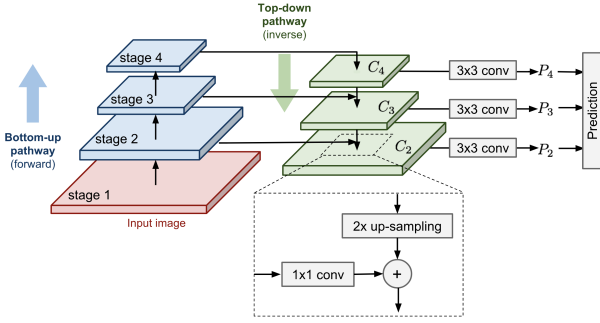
Top-down pathway
(inverse)

Bottom-up pathway
(forward)

stage 4
stage 3
stage 2
stage 1
Input image

$C_4$
$C_3$
$C_2$

3x3 conv
3x3 conv
3x3 conv

$P_4$
$P_3$
$P_2$

Prediction

2x up-sampling
1x1 conv
+